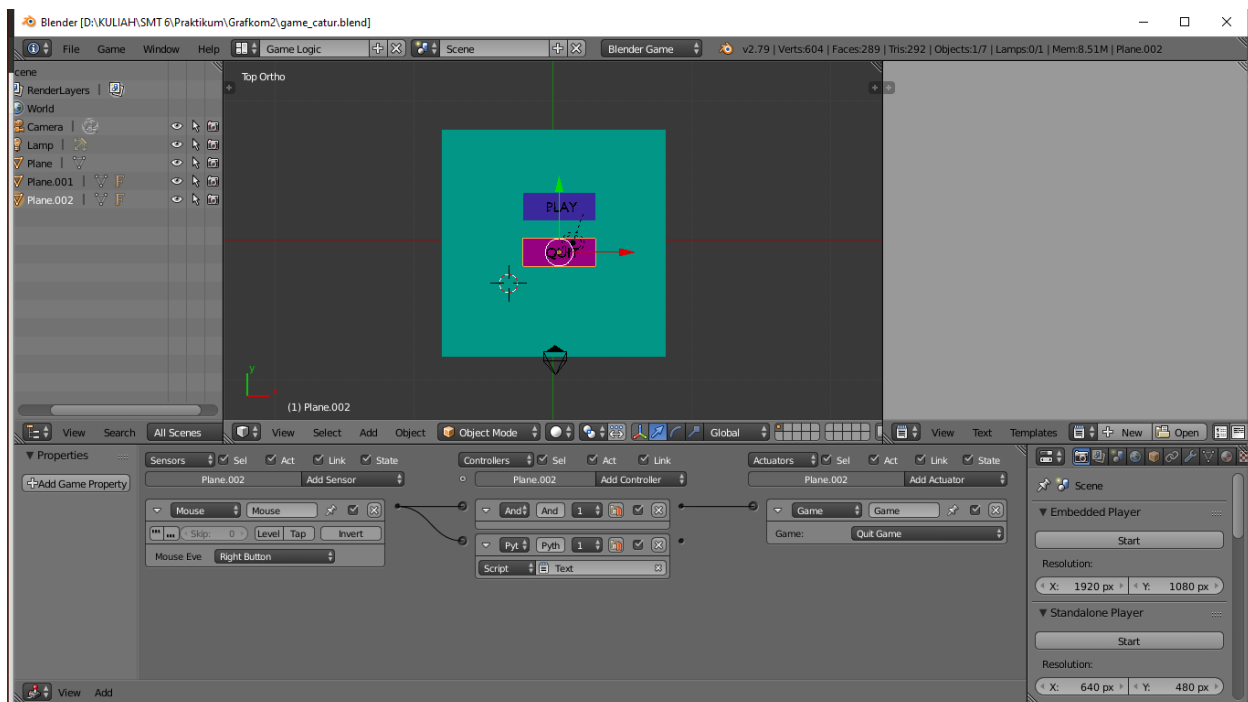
Blender [D:\KULIAH\SMT 6\Praktikum\Grafkom2\game_catur.blend]

File Game Window Help Game Logic Scene Blender Game v2.79 | Verts:604 | Faces:289 | Tris:292 | Objects:1/7 | Lamps:0/1 | Mem:8.51M | Plane.002

cene
RenderLayers
World
Camera
Lamp
Plane
Plane.001
Plane.002

Top Ortho

PLAY
QUIT

(1) Plane.002

View Search All Scenes View Select Add Object Object Mode Global View Text Templates New Open

Properties
Add Game Property

Sensors Sel Act Link State
Plane.002 Add Sensor
Mouse Mouse
Skip: 0 Level Tap Invert
Mouse Eve Right Button

Controllers Sel Act Link
Plane.002 Add Controller
And And 1
Pyt Pyth 1
Script Text

Actuators Sel Act Link State
Plane.002 Add Actuator
Game Game
Game: Quit Game

Scene
Embedded Player
Start
Resolution:
X: 1920 px Y: 1080 px
Standalone Player
Start
Resolution:
X: 640 px Y: 480 px

View Add